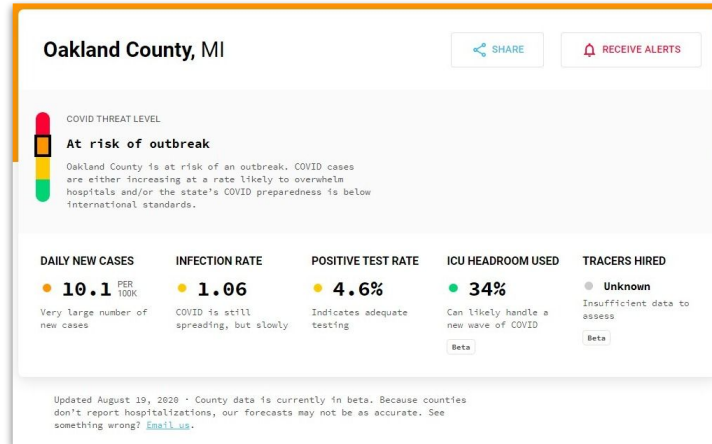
Oakland County, MI

SHARE

RECEIVE ALERTS

COVID THREAT LEVEL

At risk of outbreak

Oakland County is at risk of an outbreak. COVID cases are either increasing at a rate likely to overwhelm hospitals and/or the state's COVID preparedness is below international standards.

DAILY NEW CASES

10.1 PER 100K

Very large number of new cases

INFECTION RATE

1.06

COVID is still spreading, but slowly

POSITIVE TEST RATE

4.6%

Indicates adequate testing

ICU HEADROOM USED

34%

Can likely handle a new wave of COVID

Beta

TRACERS HIRED

Unknown

Insufficient data to assess

Beta

Updated August 19, 2020 · County data is currently in beta. Because counties don't report hospitalizations, our forecasts may not be as accurate. See something wrong? Email us.